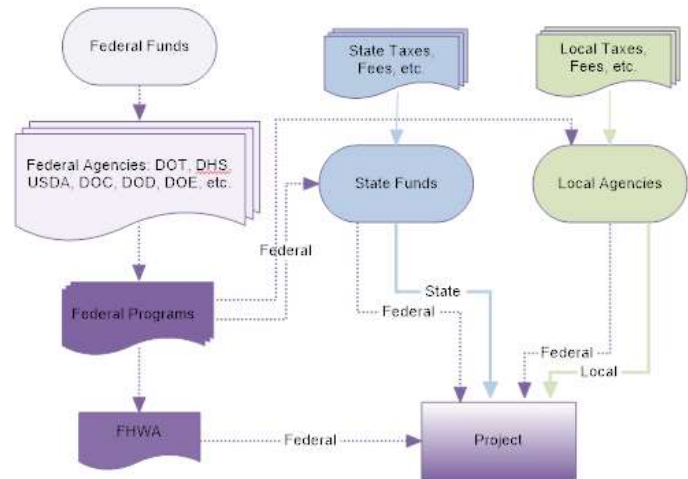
Federal Funds

State Taxes, Fees, etc.

Local Taxes, Fees, etc.

Federal Agencies: DOT, DHS, USDA, DOC, DOD, DOE, etc.

State Funds

Local Agencies

Federal

Federal Programs

State

Federal

Federal

Local

FHWA

Federal

Project